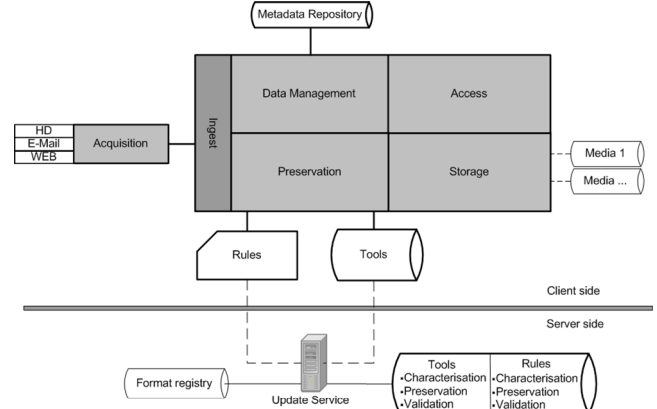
Metadata Repository

HD
E-Mail
WEB

Acquisition

Ingest

Data Management

Access

Preservation

Storage

Media 1

Media ...

Rules

Tools

Client side

Server side

Format registry

Update Service

| Tools | Rules |
|---|---|
| •Characterisation<br>•Preservation<br>•Validation | •Characterisation<br>•Preservation<br>•Validation |